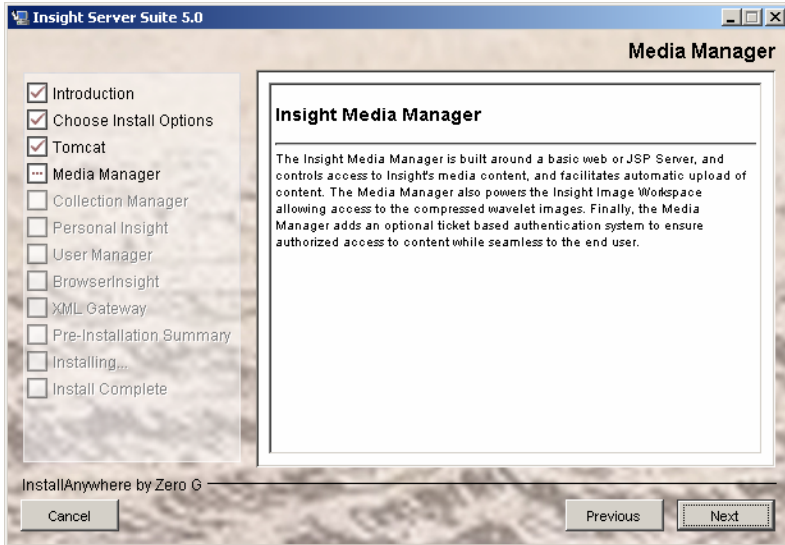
Insight Server Suite 5.0

Media Manager

Introduction
Choose Install Options
Tomcat
Media Manager
Collection Manager
Personal Insight
User Manager
BrowserInsight
XML Gateway
Pre-Installation Summary
Installing...
Install Complete

Insight Media Manager

The Insight Media Manager is built around a basic web or JSP Server, and controls access to Insight's media content, and facilitates automatic upload of content. The Media Manager also powers the Insight Image Workspace allowing access to the compressed wavelet images. Finally, the Media Manager adds an optional ticket based authentication system to ensure authorized access to content while seamless to the end user.

InstallAnywhere by Zero G

Cancel

Previous

Next